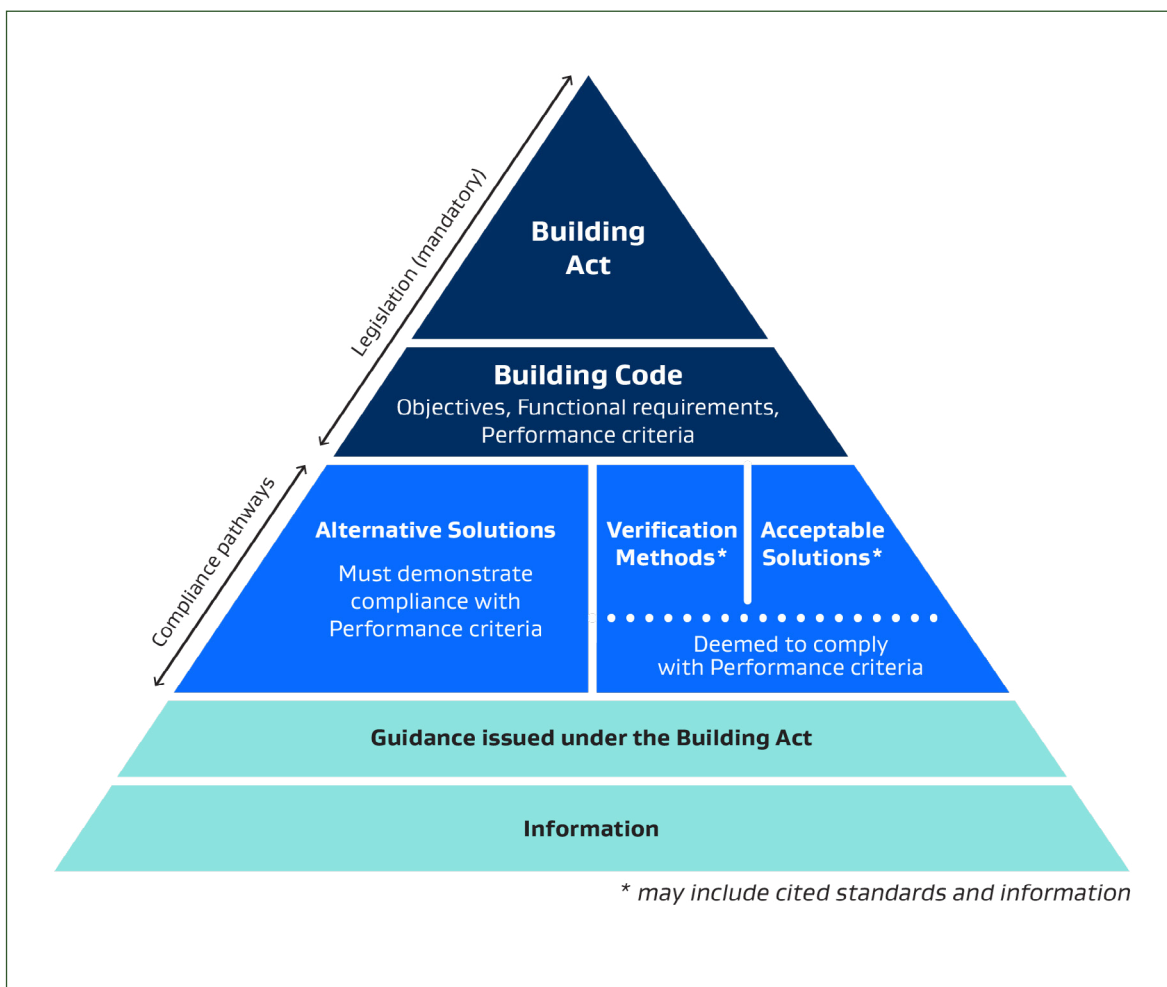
Legislation (mandatory)

Building Act

Building Code
Objectives, Functional requirements, Performance criteria

Compliance pathways

Alternative Solutions
Must demonstrate compliance with Performance criteria

Verification Methods*

Acceptable Solutions*

Deemed to comply with Performance criteria

Guidance issued under the Building Act

Information

* may include cited standards and information